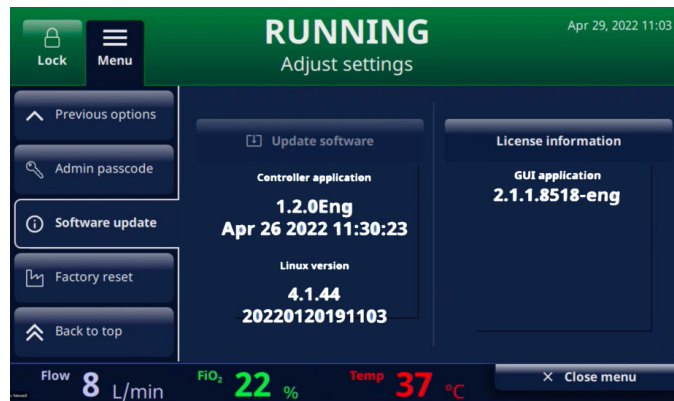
Lock

Menu

RUNNING
Adjust settings

Apr 29, 2022 11:03

Previous options

Admin passcode

Software update

Factory reset

Back to top

Update software

Controller application

1.2.0Eng
Apr 26 2022 11:30:23

Linux version

4.1.44
20220120191103

License information

GUI application
2.1.1.8518-eng

Flow 8 L/min

$FiO_2$ 22 %

Temp 37 °C

× Close menu